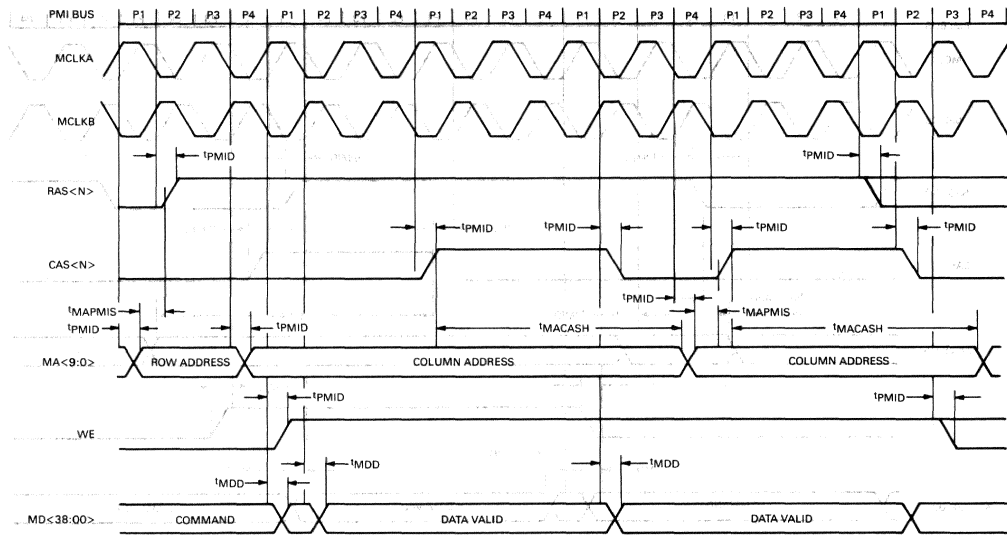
PMI BUS P1 P2 P3 P4 P1 P2 P3 P4 P1 P2 P3 P4 P1 P2 P3 P4 P1 P2 P3 P4 P1 P2 P3 P4

MCLKA

MCLKB

$t_{PMID}$

$t_{PMID}$

RAS<N>

$t_{PMID}$

$t_{PMID}$

$t_{PMID}$

$t_{PMID}$

CAS<N>

$t_{PMID}$

$t_{MAPMIS}$

$t_{PMID}$

$t_{PMID}$

$t_{MACASH}$

$t_{MAPMIS}$

$t_{MACASH}$

MA<9:0>

ROW ADDRESS

COLUMN ADDRESS

COLUMN ADDRESS

$t_{PMID}$

$t_{PMID}$

WE

$t_{MDD}$

$t_{MDD}$

$t_{MDD}$

MD<38:00>

COMMAND

DATA VALID

DATA VALID